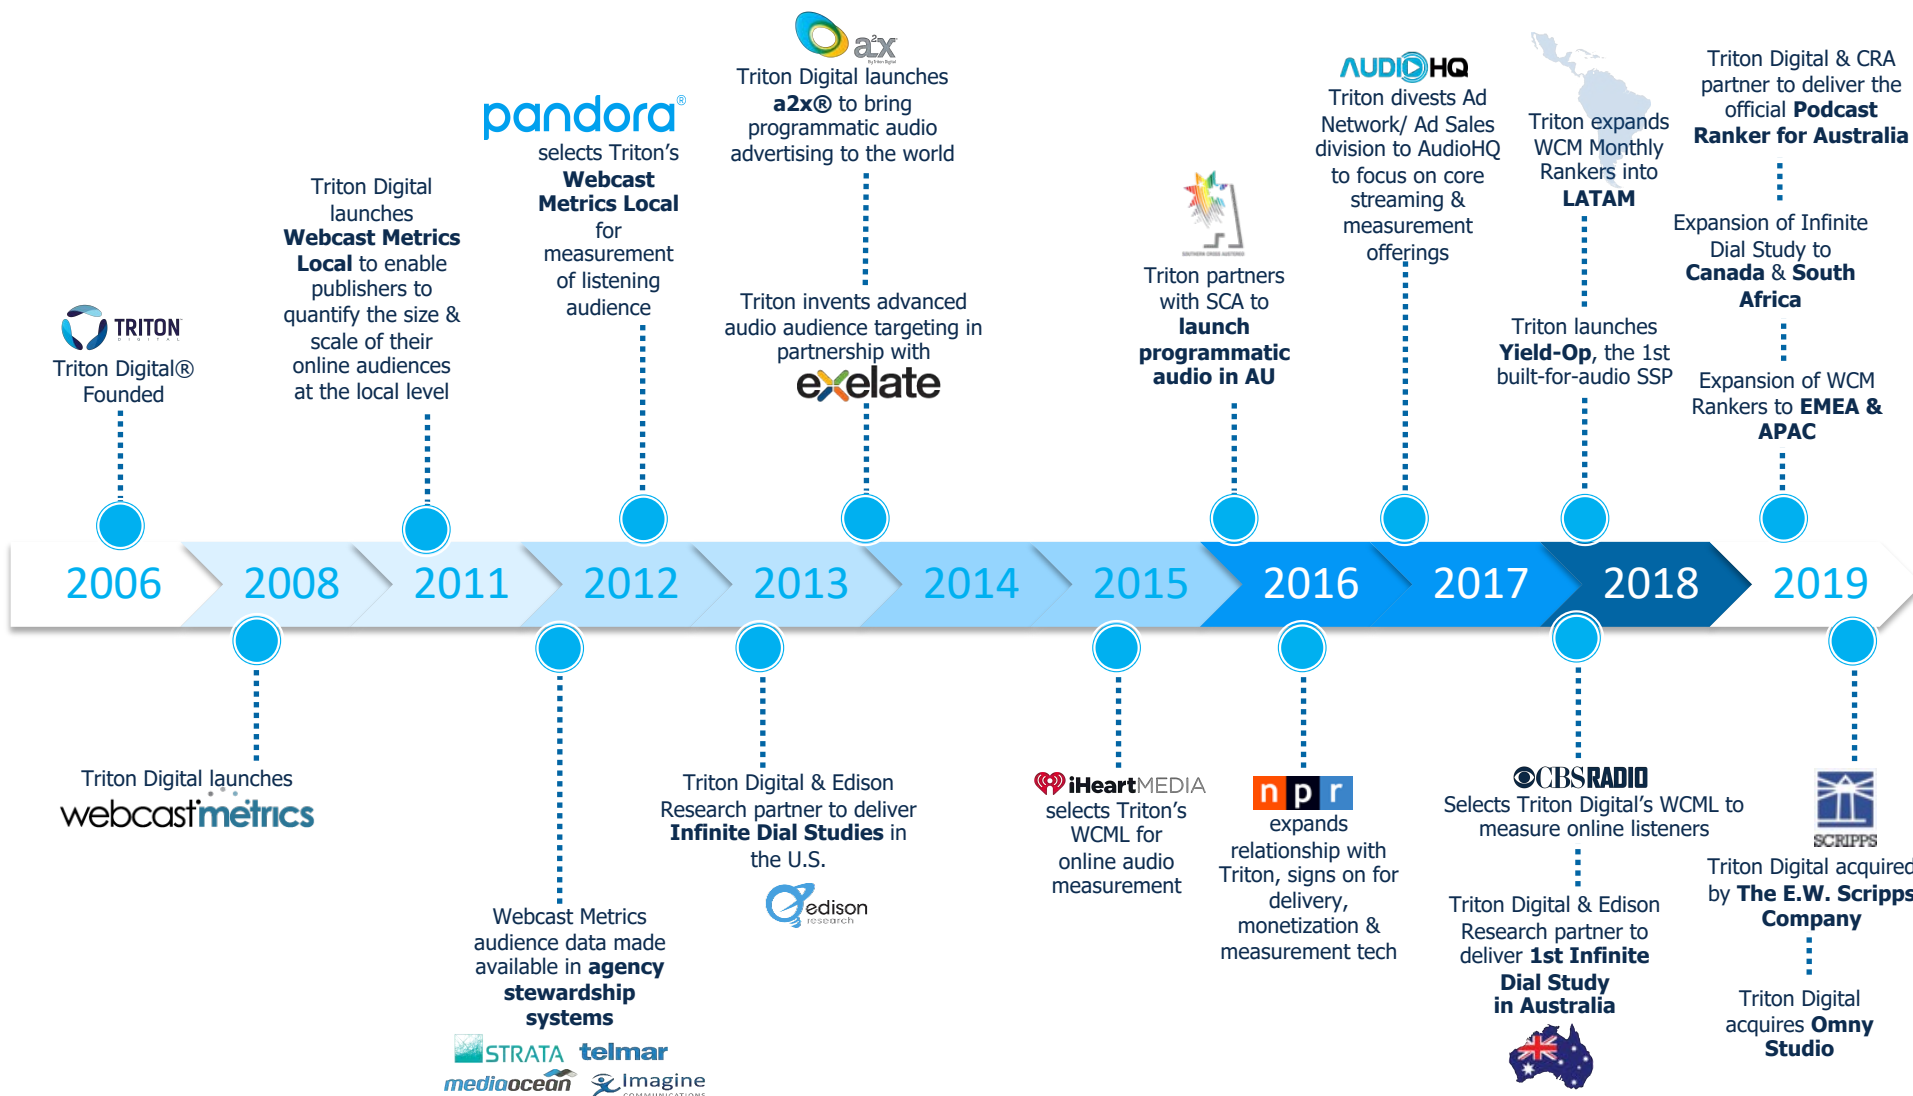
TRITON
Triton Digital® Founded

Triton Digital launches **Webcast Metrics Local** to enable publishers to quantify the size & scale of their online audiences at the local level

pandora®
selects Triton's **Webcast Metrics Local** for measurement of listening audience

a2x
Triton Digital launches **a2x®** to bring programmatic audio advertising to the world

Triton invents advanced audio audience targeting in partnership with
exelate

Triton partners with SCA to **launch programmatic audio in AU**

AUDIOHQ
Triton divests Ad Network/ Ad Sales division to AudioHQ to focus on core streaming & measurement offerings

Triton expands WCM Monthly Rankers into **LATAM**

Triton launches **Yield-Op**, the 1st built-for-audio SSP

Triton Digital & CRA partner to deliver the official **Podcast Ranker for Australia**

Expansion of Infinite Dial Study to **Canada** & **South Africa**

Expansion of WCM Rankers to **EMEA & APAC**

2006 2008 2011 2012 2013 2014 2015 2016 2017 2018 2019

Triton Digital launches
webcastmetrics

Webcast Metrics audience data made available in **agency stewardship systems**
STRATA telmar
mediaocean Imagine

Triton Digital & Edison Research partner to deliver **Infinite Dial Studies** in the U.S.
edison research

iHeartMEDIA
selects Triton's WCML for online audio measurement

npr
expands relationship with Triton, signs on for delivery, monetization & measurement tech

CBS RADIO
Selects Triton Digital's WCML to measure online listeners

Triton Digital & Edison Research partner to deliver **1st Infinite Dial Study in Australia**

SCRIPPS
Triton Digital acquired by **The E.W. Scripps Company**

Triton Digital acquires **Omny Studio**